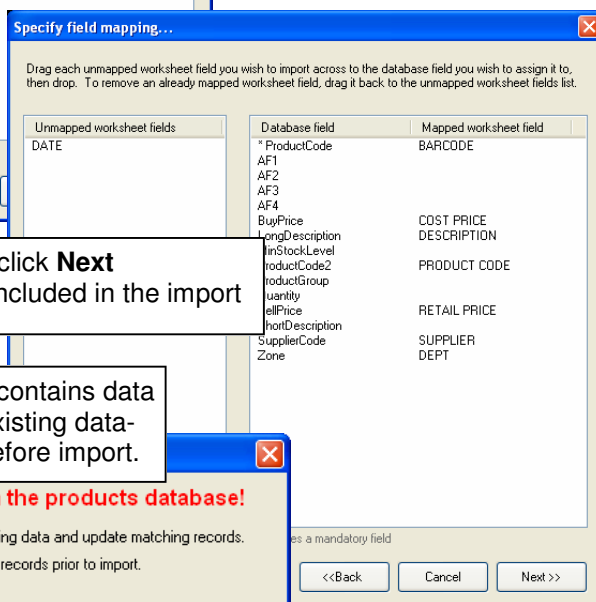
Specify field mapping...

Drag each unmapped worksheet field you wish to import across to the database field you wish to assign it to, then drop. To remove an already mapped worksheet field, drag it back to the unmapped worksheet fields list.

Unmapped worksheet fields
DATE

| Database field | Mapped worksheet field |
|---|---|
| * ProductCode | BARCODE |
| AF1 | |
| AF2 | |
| AF3 | |
| AF4 | |
| BuyPrice | COST PRICE |
| LongDescription | DESCRIPTION |
| MinStockLevel | |
| ProductCode2 | PRODUCT CODE |
| ProductGroup | |
| Quantity | |
| SellPrice | RETAIL PRICE |
| ShortDescription | |
| SupplierCode | SUPPLIER |
| Zone | DEPT |

click **Next**
ncluded in the import

contains data
xisting data-
efore import.

the products database!
ing data and update matching records.
records prior to import.

es a mandatory field

<<Back
Cancel
Next >>